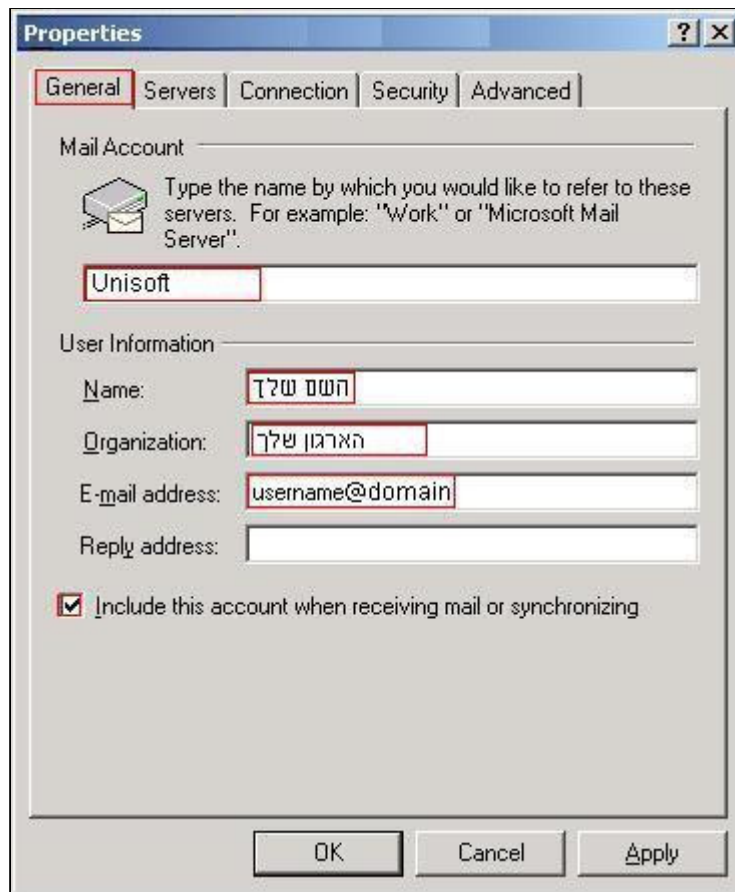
Properties ? X

General | Servers | Connection | Security | Advanced

Mail Account

Type the name by which you would like to refer to these servers. For example: "Work" or "Microsoft Mail Server".

Unisoft

User Information

Name: השם שלך

Organization: הארגון שלך

E-mail address: username@domain

Reply address:

Include this account when receiving mail or synchronizing

OK Cancel Apply